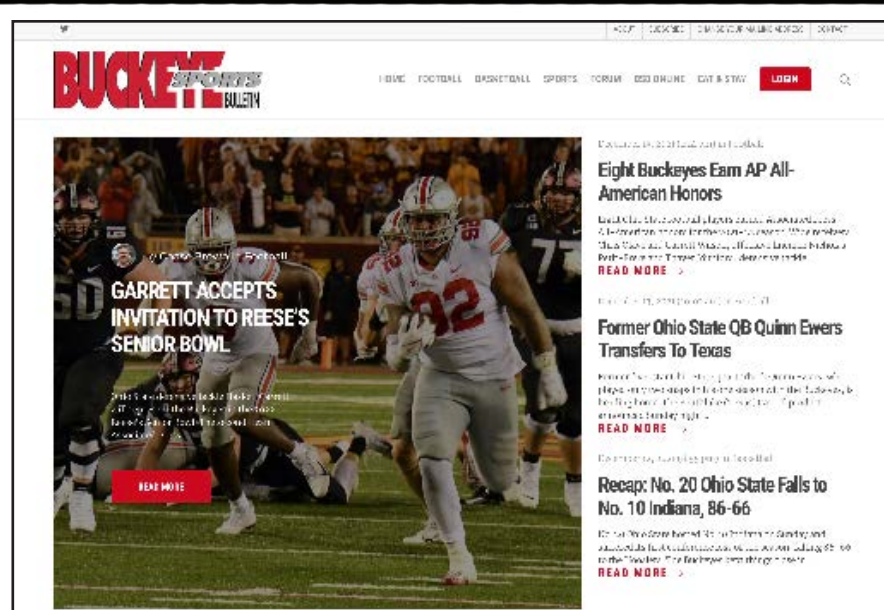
ABOUT | SUBSCRIBE | CHANGE YOUR MAILING ADDRESS | CONTACT

BUCKEYE SPORTS BULLETIN

HOME FOOTBALL BASKETBALL SPORTS FORUM BSB ONLINE EAT & STAY LOGIN

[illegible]

Eight Buckeyes Earn AP All-American Honors

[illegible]

READ MORE >

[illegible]

Former Ohio State QB Quinn Ewers Transfers To Texas

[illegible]

READ MORE >

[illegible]

Recap: No. 20 Ohio State Falls to No. 10 Indiana, 86-66

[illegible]

READ MORE >

by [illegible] Football

GARRETT ACCEPTS INVITATION TO REESE'S SENIOR BOWL

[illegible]

READ MORE